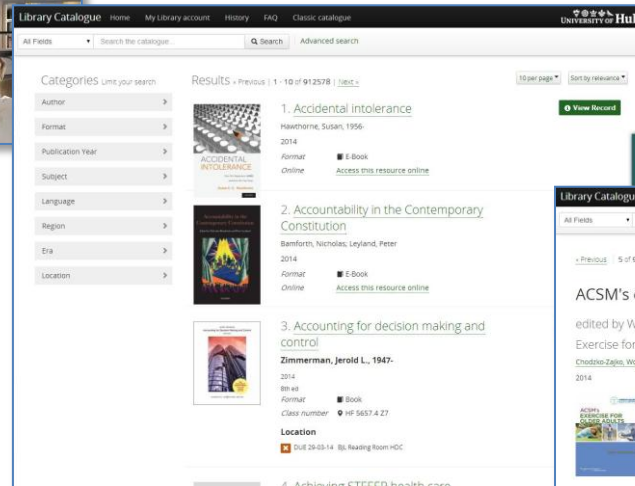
Library Catalogue Home My Library account History FAQ Classic catalogue

UNIVERSITY OF HU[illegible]

All Fields ▾ Search the catalogue... Search Advanced search

Categories Limit your search

Author ›
Format ›
Publication Year ›
Subject ›
Language ›
Region ›
Era ›
Location ›

Results « Previous | 1 - 10 of 912578 | Next »

10 per page ▾ Sort by relevance ▾

ACCIDENTAL INTOLERANCE

1. Accidental intolerance

Hawthorne, Susan, 1956-

2014

Format E-Book
Online Access this resource online

View Record

2. Accountability in the Contemporary Constitution

Bamforth, Nicholas; Leyland, Peter

2014

Format E-Book
Online Access this resource online

3. Accounting for decision making and control

Zimmerman, Jerold L., 1947-

2014
8th ed
Format Book
Class number HF 5657.4 Z7

Location
DUE 28-03-14 BJL Reading Room HDC

4. Achieving STEEP health care

Library Catalogue

All Fields ▾

« Previous 5 of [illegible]

ACSM's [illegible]

edited by W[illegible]

Exercise for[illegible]

Chodzko-Zajko, W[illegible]

2014

ACSM's EXERCISE FOR OLDER ADULTS